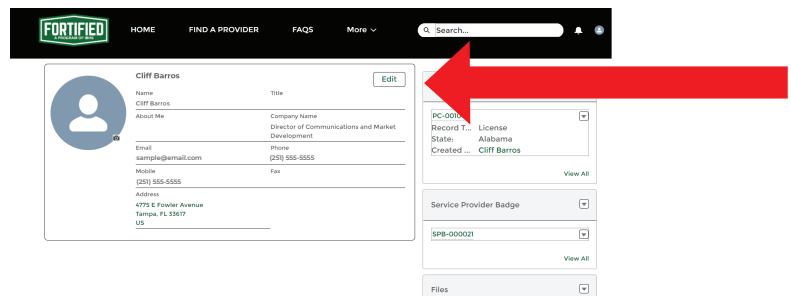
FORTIFIED
A PROGRAM OF IBHS

HOME FIND A PROVIDER FAQS More

Search...

Cliff Barros

Edit

Name
Cliff Barros

Title

About Me

Company Name
Director of Communications and Market Development

Email
sample@email.com

Phone
(251) 555-5555

Mobile
(251) 555-5555

Fax

Address
4775 E Fowler Avenue
Tampa, FL 33617
US

PC-0010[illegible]
Record T... License
State: Alabama
Created ... Cliff Barros

View All

Service Provider Badge

SPB-000021

View All

Files